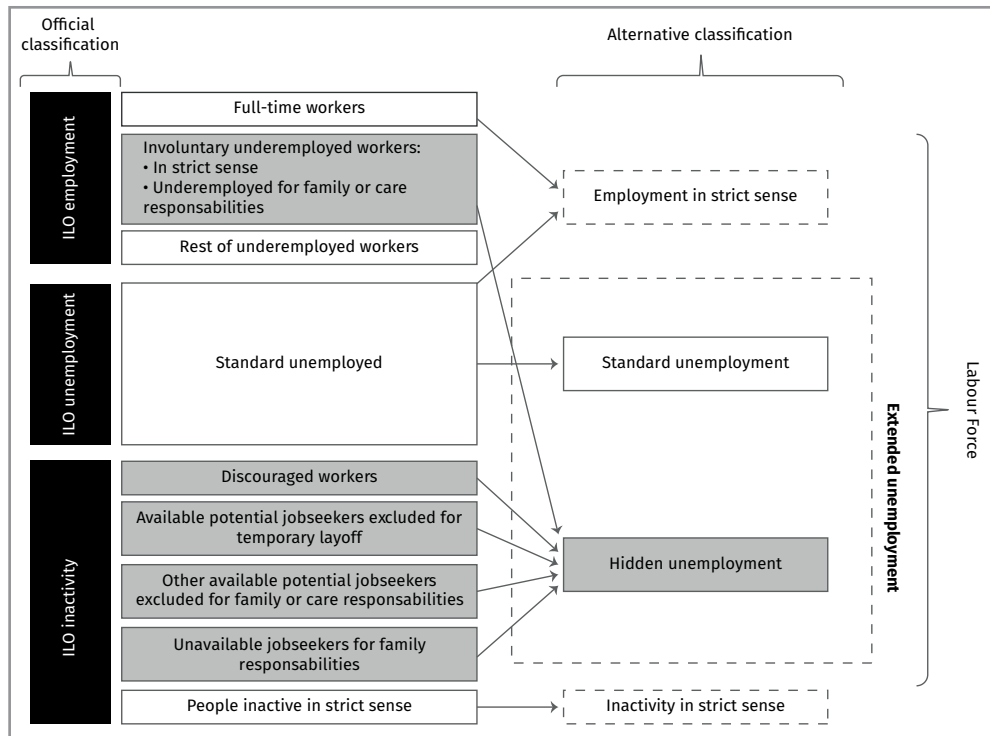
Official classification

Alternative classification

ILO employment

Full-time workers

Involuntary underemployed workers:
• In strict sense
• Underemployed for family or care responsabilities

Rest of underemployed workers

Employment in strict sense

ILO unemployment

Standard unemployed

Standard unemployment

ILO inactivity

Discouraged workers

Available potential jobseekers excluded for temporary layoff

Other available potential jobseekers excluded for family or care responsabilities

Unavailable jobseekers for family responsabilities

Hidden unemployment

Extended unemployment

Labour Force

People inactive in strict sense

Inactivity in strict sense